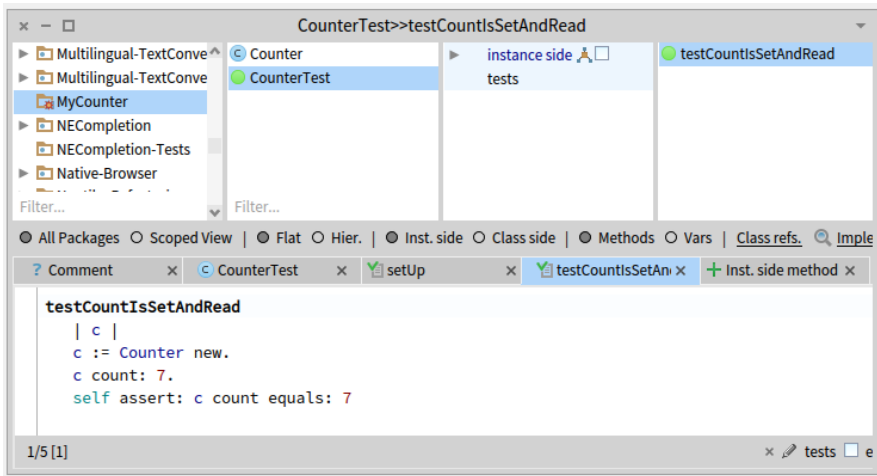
× − □ CounterTest>>testCountIsSetAndRead

Multilingual-TextConve
Multilingual-TextConve
MyCounter
NECompletion
NECompletion-Tests
Native-Browser
Filter...

Counter
CounterTest
Filter...

instance side
tests

testCountIsSetAndRead

All Packages | Scoped View | Flat | Hier. | Inst. side | Class side | Methods | Vars | Class refs. | Imple

? Comment × | CounterTest × | setUp × | testCountIsSetAn × | + Inst. side method ×

testCountIsSetAndRead
| c |
c := Counter new.
c count: 7.
self assert: c count equals: 7

1/5 [1]

× tests e